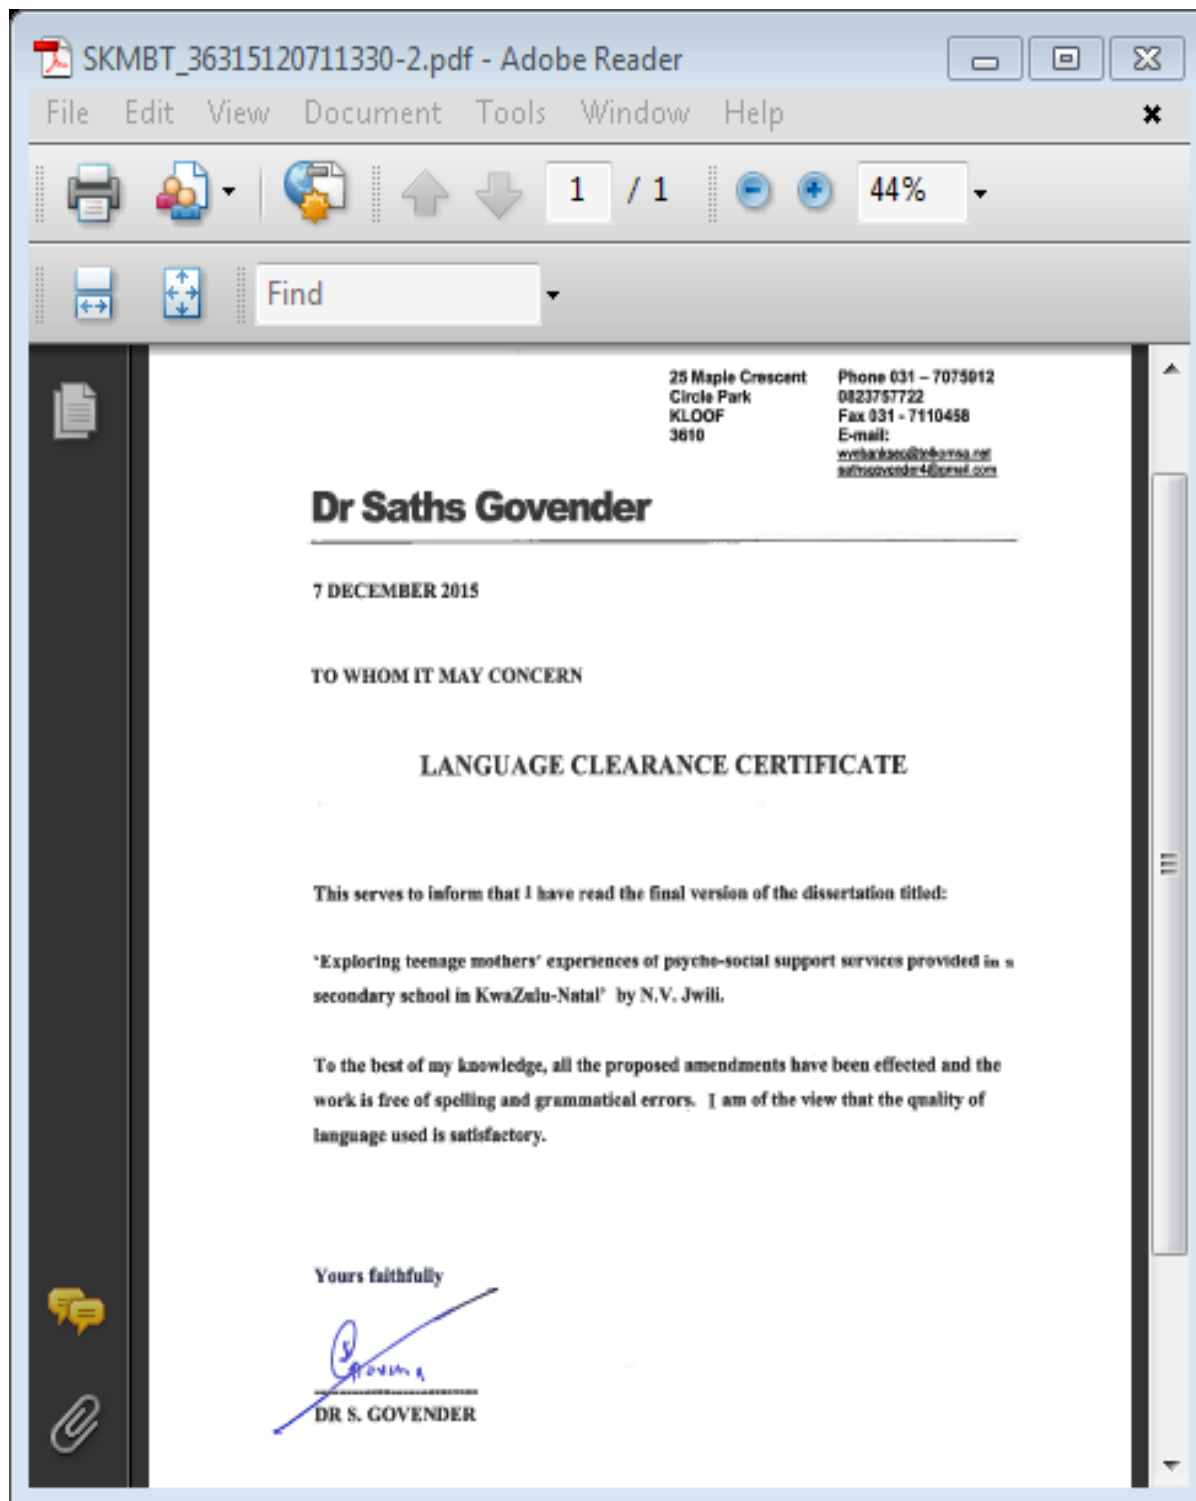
SKMBT_36315120711330-2.pdf - Adobe Reader

File Edit View Document Tools Window Help

1 / 1

44%

Find

25 Maple Crescent
Circle Park
KLOOF
3610

Phone 031 – 7075912
0823757722
Fax 031 - 7110458
E-mail:
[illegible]
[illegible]

Dr Saths Govender

7 DECEMBER 2015

TO WHOM IT MAY CONCERN

LANGUAGE CLEARANCE CERTIFICATE

This serves to inform that I have read the final version of the dissertation titled:

'Exploring teenage mothers' experiences of psycho-social support services provided in a secondary school in KwaZulu-Natal' by N.V. Jwili.

To the best of my knowledge, all the proposed amendments have been effected and the work is free of spelling and grammatical errors. I am of the view that the quality of language used is satisfactory.

Yours faithfully

DR S. GOVENDER